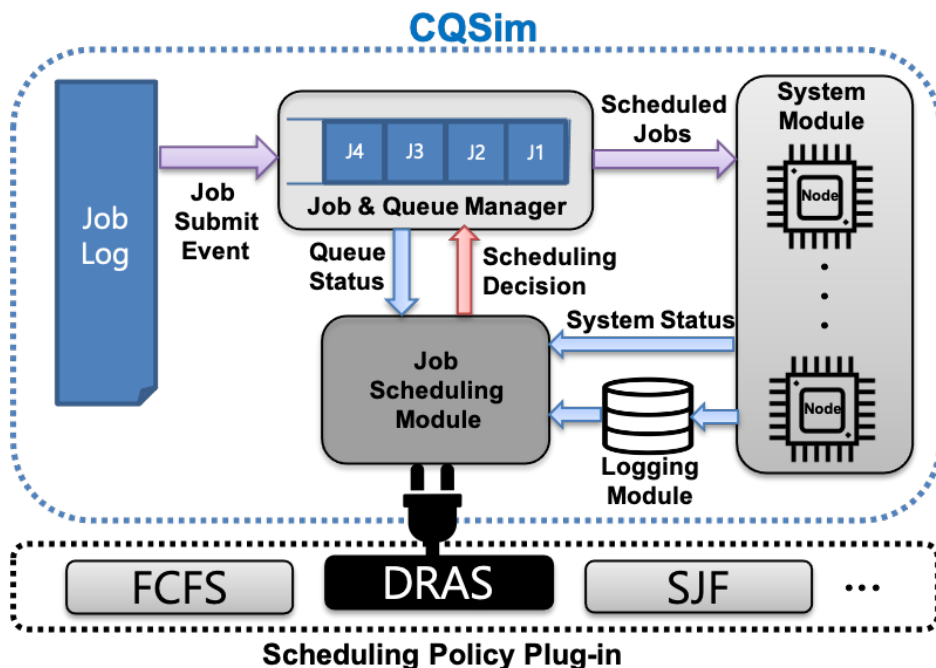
CQSim

Job Log

Job Submit Event

J4 J3 J2 J1

Job & Queue Manager

Scheduled Jobs

System Module

Node

Node

Queue Status

Scheduling Decision

System Status

Job Scheduling Module

Logging Module

FCFS

DRAS

SJF

...

Scheduling Policy Plug-in